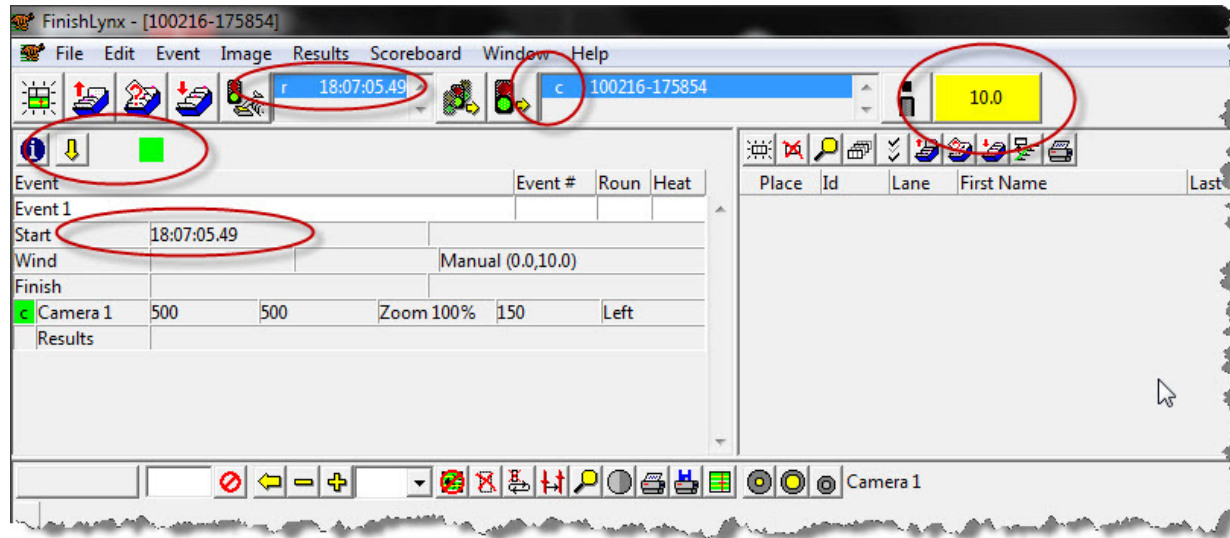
FinishLynx - [100216-175854]

File Edit Event Image Results Scoreboard Window Help

r 18:07:05.49

c 100216-175854

10.0

| Event | Event # | Roun | Heat |
|---|---|---|---|
| Event 1 | | | |

Start 18:07:05.49

Wind Manual (0.0,10.0)

Finish

c Camera 1 500 500 Zoom 100% 150 Left

Results

| Place | Id | Lane | First Name | Last |
|---|---|---|---|---|

Camera 1